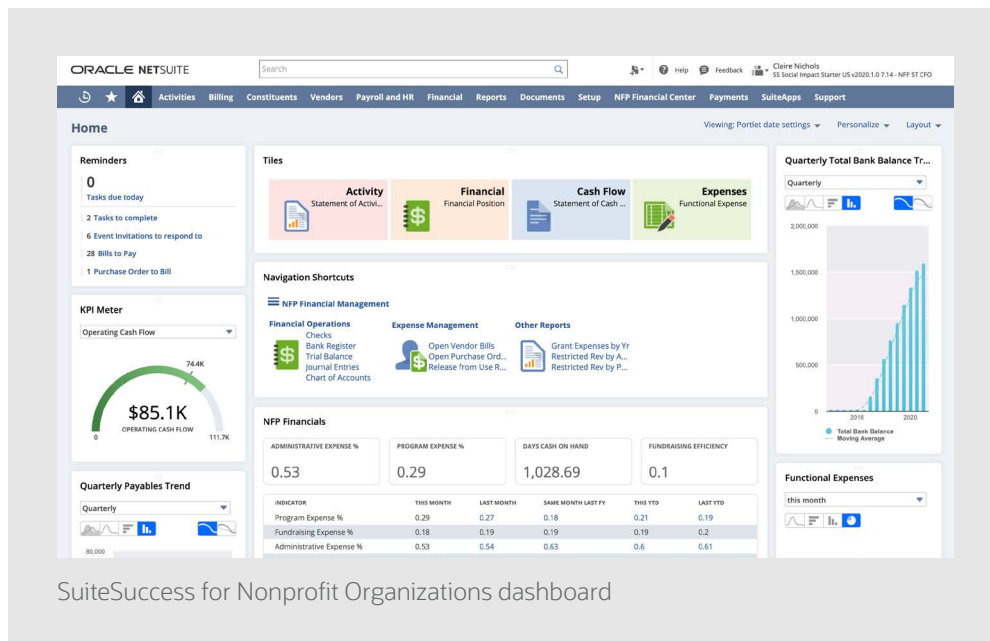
ORACLE NETSUITE

Search

Help Feedback Claire Nichols
SS Social Impact Starter US v2020.1.0 7.14 - NFP ST CFO

Activities Billing Constituents Vendors Payroll and HR Financial Reports Documents Setup NFP Financial Center Payments SuiteApps Support

Home

Viewing: Portlet date settings Personalize Layout

Reminders

0
Tasks due today

2 Tasks to complete
6 Event Invitations to respond to
28 Bills to Pay
1 Purchase Order to Bill

KPI Meter

Operating Cash Flow

74.4K
$85.1K
OPERATING CASH FLOW
0 111.7K

Quarterly Payables Trend

Quarterly

80,000

Tiles

Activity
Statement of Activi...

Financial
Financial Position

Cash Flow
Statement of Cash ...

Expenses
Functional Expense

Navigation Shortcuts

NFP Financial Management

Financial Operations
Checks
Bank Register
Trial Balance
Journal Entries
Chart of Accounts

Expense Management
Open Vendor Bills
Open Purchase Ord...
Release from Use R...

Other Reports
Grant Expenses by Yr
Restricted Rev by A...
Restricted Rev by P...

NFP Financials

ADMINISTRATIVE EXPENSE %
0.53

PROGRAM EXPENSE %
0.29

DAYS CASH ON HAND
1,028.69

FUNDRAISING EFFICIENCY
0.1

| INDICATOR | THIS MONTH | LAST MONTH | SAME MONTH LAST FY | THIS YTD | LAST YTD |
|---|---|---|---|---|---|
| Program Expense % | 0.29 | 0.27 | 0.18 | 0.21 | 0.19 |
| Fundraising Expense % | 0.18 | 0.19 | 0.19 | 0.19 | 0.2 |
| Administrative Expense % | 0.53 | 0.54 | 0.63 | 0.6 | 0.61 |

Quarterly Total Bank Balance Tr...

Quarterly

2,000,000
1,500,000
1,000,000
500,000
0
2018 2020

Total Bank Balance
Moving Average

Functional Expenses

this month

SuiteSuccess for Nonprofit Organizations dashboard